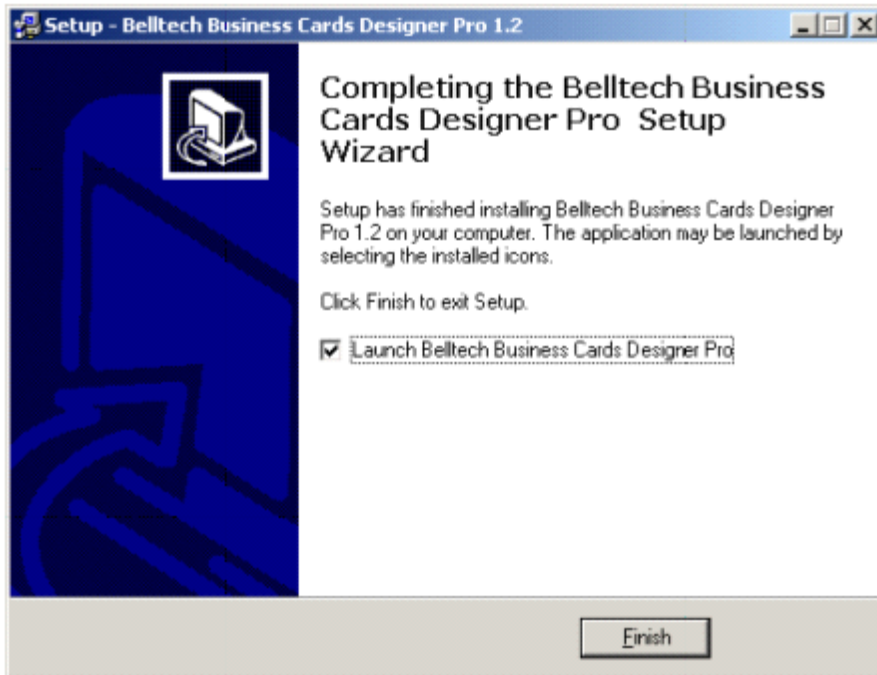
Setup - Belltech Business Cards Designer Pro 1.2

Completing the Belltech Business Cards Designer Pro Setup Wizard

Setup has finished installing Belltech Business Cards Designer Pro 1.2 on your computer. The application may be launched by selecting the installed icons.

Click Finish to exit Setup.

Launch Belltech Business Cards Designer Pro

Finish